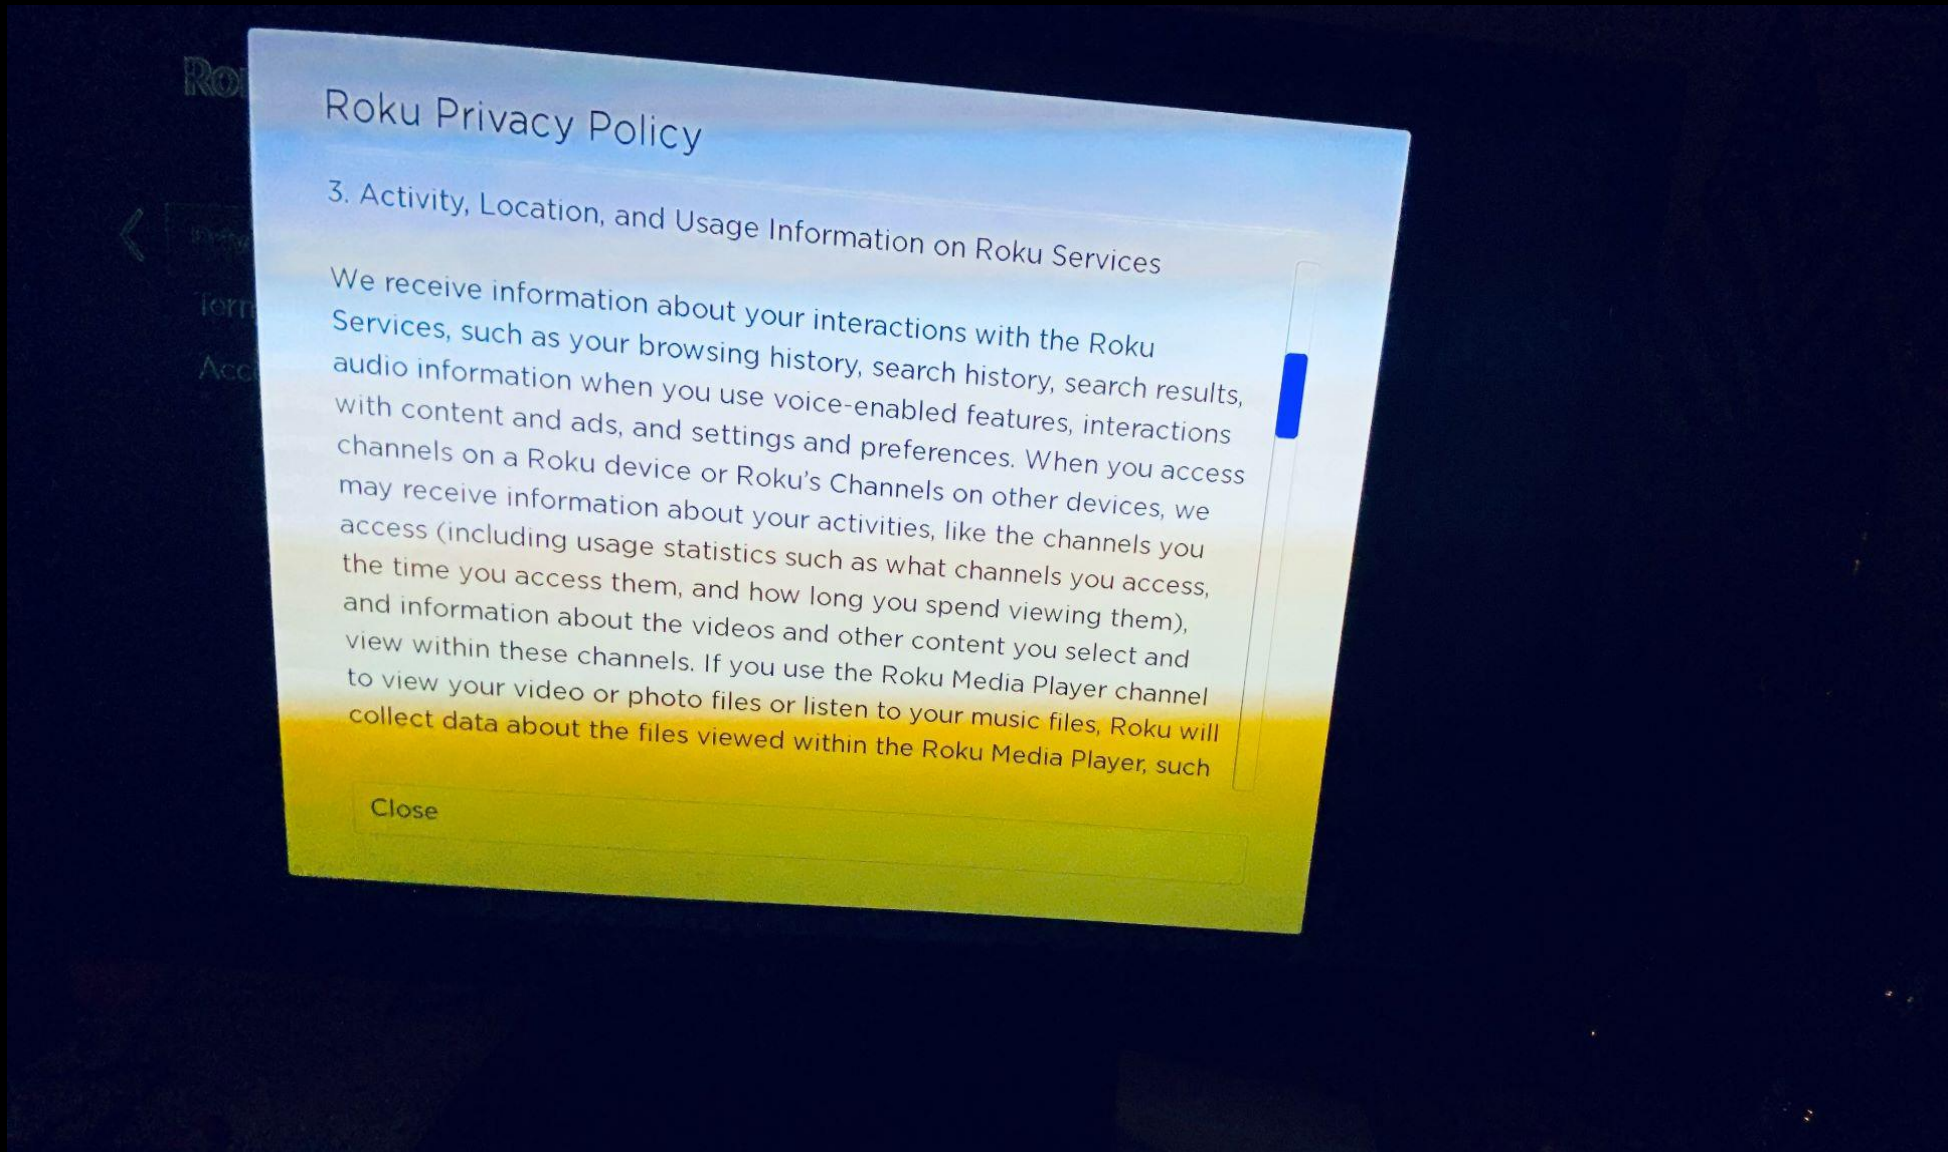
Roku Privacy Policy

3. Activity, Location, and Usage Information on Roku Services

We receive information about your interactions with the Roku Services, such as your browsing history, search history, search results, audio information when you use voice-enabled features, interactions with content and ads, and settings and preferences. When you access channels on a Roku device or Roku's Channels on other devices, we may receive information about your activities, like the channels you access (including usage statistics such as what channels you access, the time you access them, and how long you spend viewing them), and information about the videos and other content you select and view within these channels. If you use the Roku Media Player channel to view your video or photo files or listen to your music files, Roku will collect data about the files viewed within the Roku Media Player, such

Close